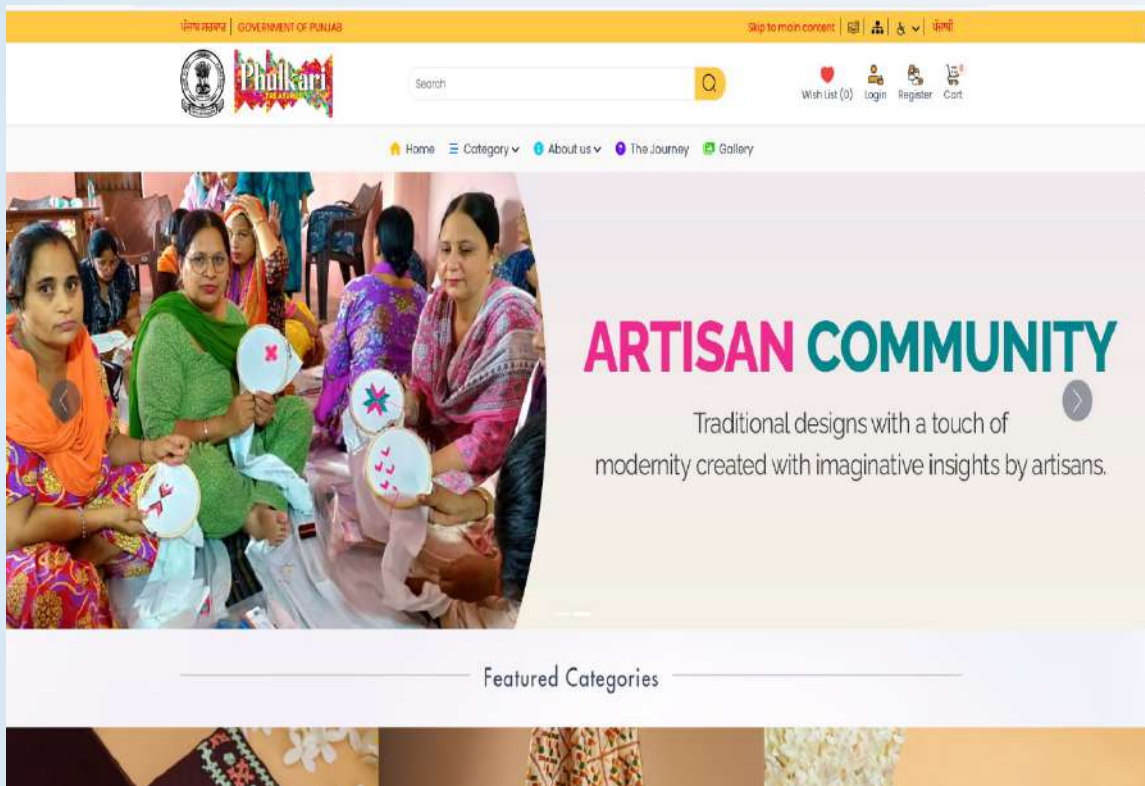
ਪੰਜਾਬ ਸਰਕਾਰ | GOVERNMENT OF PUNJAB

Skip to main content | ਪੰਜਾਬੀ

Phulkari

Search

Wish List (0) Login Register Cart

Home Category About us The Journey Gallery

ARTISAN COMMUNITY

Traditional designs with a touch of modernity created with imaginative insights by artisans.

Featured Categories